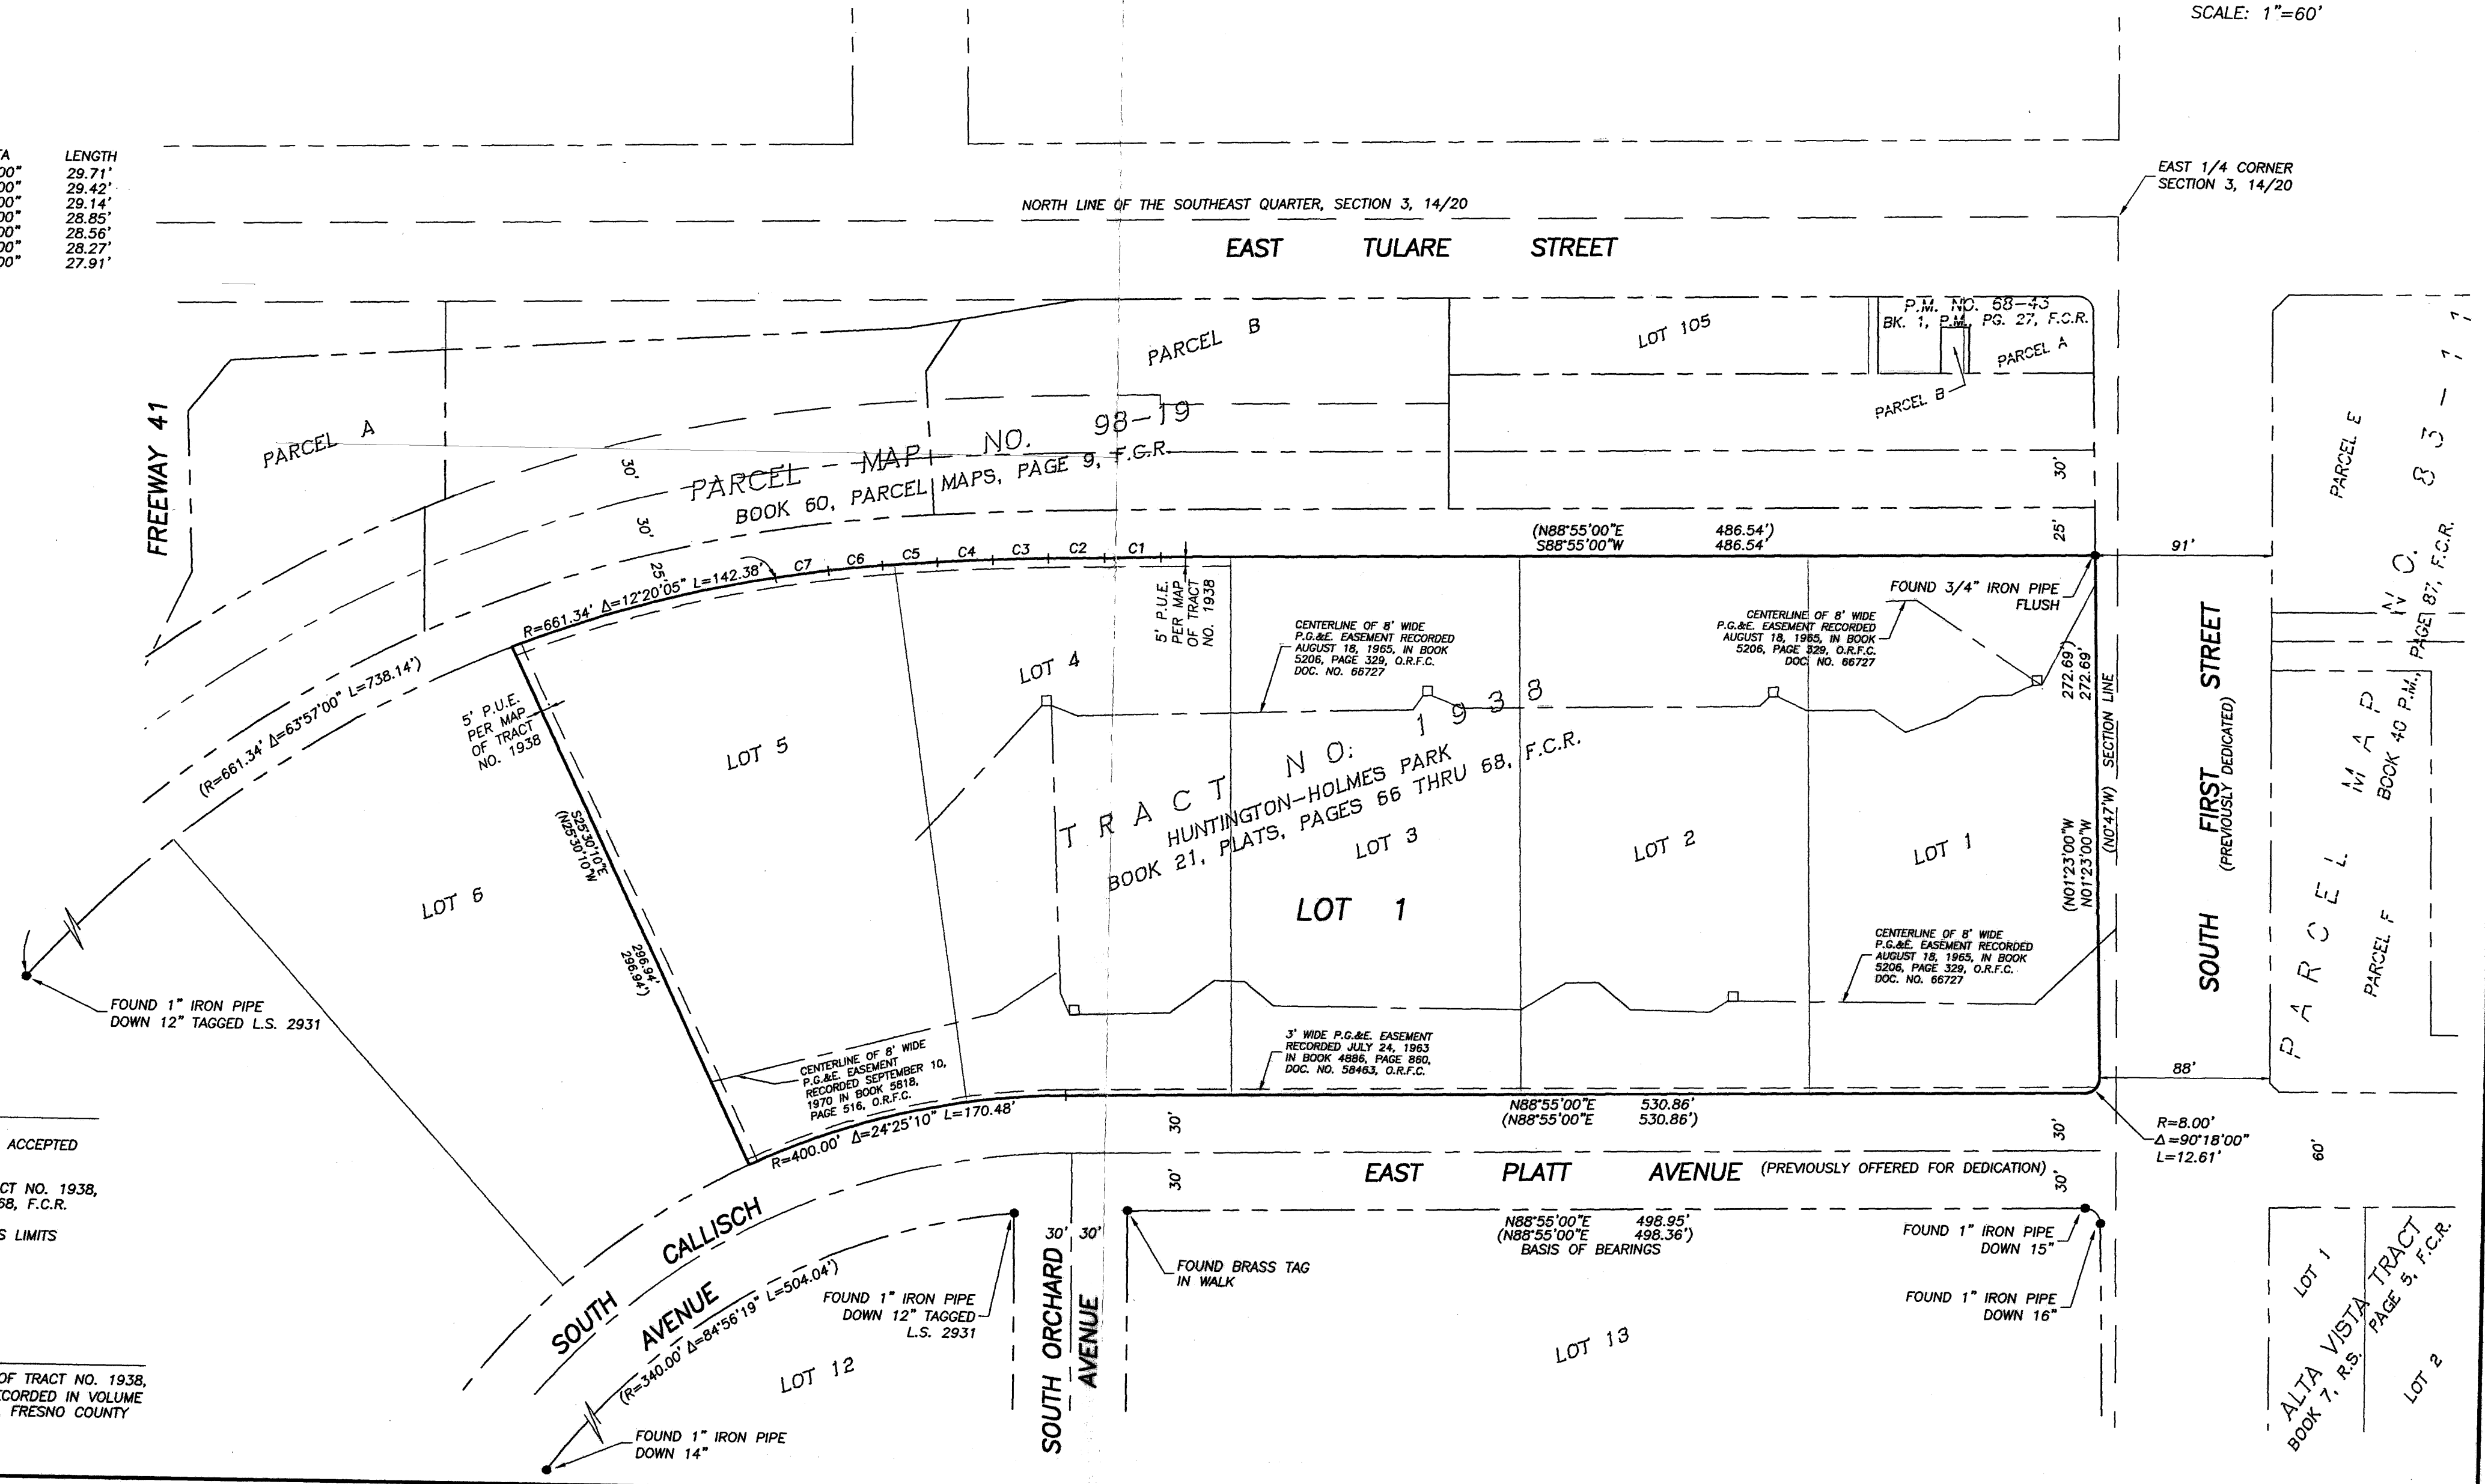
SCALE: 1"=60'

A LENGTH
00" 29.71'
00" 29.42'
00" 29.14'
00" 28.85'
00" 28.56'
00" 28.27'
00" 27.91'

EAST 1/4 CORNER SECTION 3, 14/20

NORTH LINE OF THE SOUTHEAST QUARTER, SECTION 3, 14/20

EAST TULARE STREET

P.M. NO. 68-43 BK. 1, P.M. PG. 27, F.C.R.

LOT 105

PARCEL A

PARCEL B

PARCEL B

PARCEL A

FREEWAY 41

PARCEL MAP NO. 98-19
BOOK 60, PARCEL MAPS, PAGE 9, F.C.R.

30'

30'

30'

25'

25'

PARCEL E

PARCEL MAP NO. 83-1
BOOK 40 P.M., PAGE 87, F.C.R.

PARCEL F

(N88°55'00"E 486.54')
S88°55'00"W 486.54'

91'

C7 C6 C5 C4 C3 C2 C1

R=661.34' Δ=12°20'05" L=142.38'

(R=661.34' Δ=63°57'00" L=738.14')

5' P.U.E. PER MAP OF TRACT NO. 1938

5' P.U.E. PER MAP OF TRACT NO. 1938

FOUND 3/4" IRON PIPE FLUSH

CENTERLINE OF 8' WIDE P.G.&E. EASEMENT RECORDED AUGUST 18, 1965, IN BOOK 5206, PAGE 329, O.R.F.C. DOC. NO. 66727

CENTERLINE OF 8' WIDE P.G.&E. EASEMENT RECORDED AUGUST 18, 1965, IN BOOK 5206, PAGE 329, O.R.F.C. DOC. NO. 66727

LOT 4

LOT 5

LOT 6

TRACT NO. 1938
HUNTINGTON-HOLMES PARK
BOOK 21, PLATS, PAGES 66 THRU 68, F.C.R.

LOT 3

LOT 2

LOT 1

LOT 1

272.69'
272.69'

SECTION LINE

(N0°47'W)

(N01°23'00"W
N01°23'00"W

SOUTH FIRST STREET (PREVIOUSLY DEDICATED)

S25°30'10"E
(N25°30'10"W)

296.94'
296.94')

FOUND 1" IRON PIPE DOWN 12" TAGGED L.S. 2931

CENTERLINE OF 8' WIDE P.G.&E. EASEMENT RECORDED AUGUST 18, 1965, IN BOOK 5206, PAGE 329, O.R.F.C. DOC. NO. 66727

CENTERLINE OF 8' WIDE P.G.&E. EASEMENT RECORDED SEPTEMBER 10, 1970 IN BOOK 5818, PAGE 516, O.R.F.C.

3' WIDE P.G.&E. EASEMENT RECORDED JULY 24, 1963 IN BOOK 4886, PAGE 860, DOC. NO. 58463, O.R.F.C.

N88°55'00"E 530.86'
(N88°55'00"E 530.86')

88'

R=8.00'
Δ=90°18'00"
L=12.61'

60'

ACCEPTED

CT NO. 1938,
68, F.C.R.

S LIMITS

R=400.00' Δ=24°25'10" L=170.48'

30'

30'

EAST PLATT AVENUE (PREVIOUSLY OFFERED FOR DEDICATION)

30'

30'

SOUTH CALLISCH AVENUE

(R=340.00' Δ=84°56'19" L=504.04')

FOUND 1" IRON PIPE DOWN 12" TAGGED L.S. 2931

30' 30'

SOUTH ORCHARD AVENUE

N88°55'00"E 498.95'
(N88°55'00"E 498.36')
BASIS OF BEARINGS

FOUND BRASS TAG IN WALK

FOUND 1" IRON PIPE DOWN 15"

FOUND 1" IRON PIPE DOWN 16"

LOT 1

ALTA VISTA TRACT
BOOK 7, R.S. PAGE 5, F.C.R.

LOT 2

LOT 12

LOT 13

OF TRACT NO. 1938,
CORDED IN VOLUME
FRESNO COUNTY

FOUND 1" IRON PIPE DOWN 14"